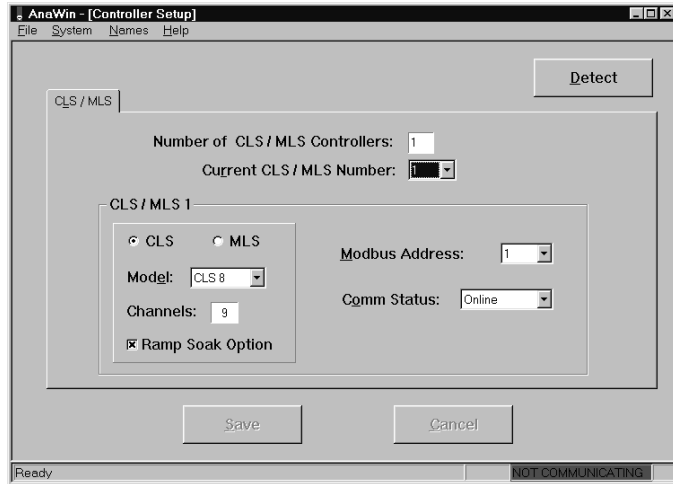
AnaWin - [Controller Setup]
File System Names Help

Detect

CLS / MLS

Number of CLS / MLS Controllers: 1
Current CLS / MLS Number: 1

CLS / MLS 1

CLS MLS
Model: CLS 8
Channels: 9
Ramp Soak Option

Modbus Address: 1
Comm Status: Online

Save
Cancel

Ready
NOT COMMUNICATING